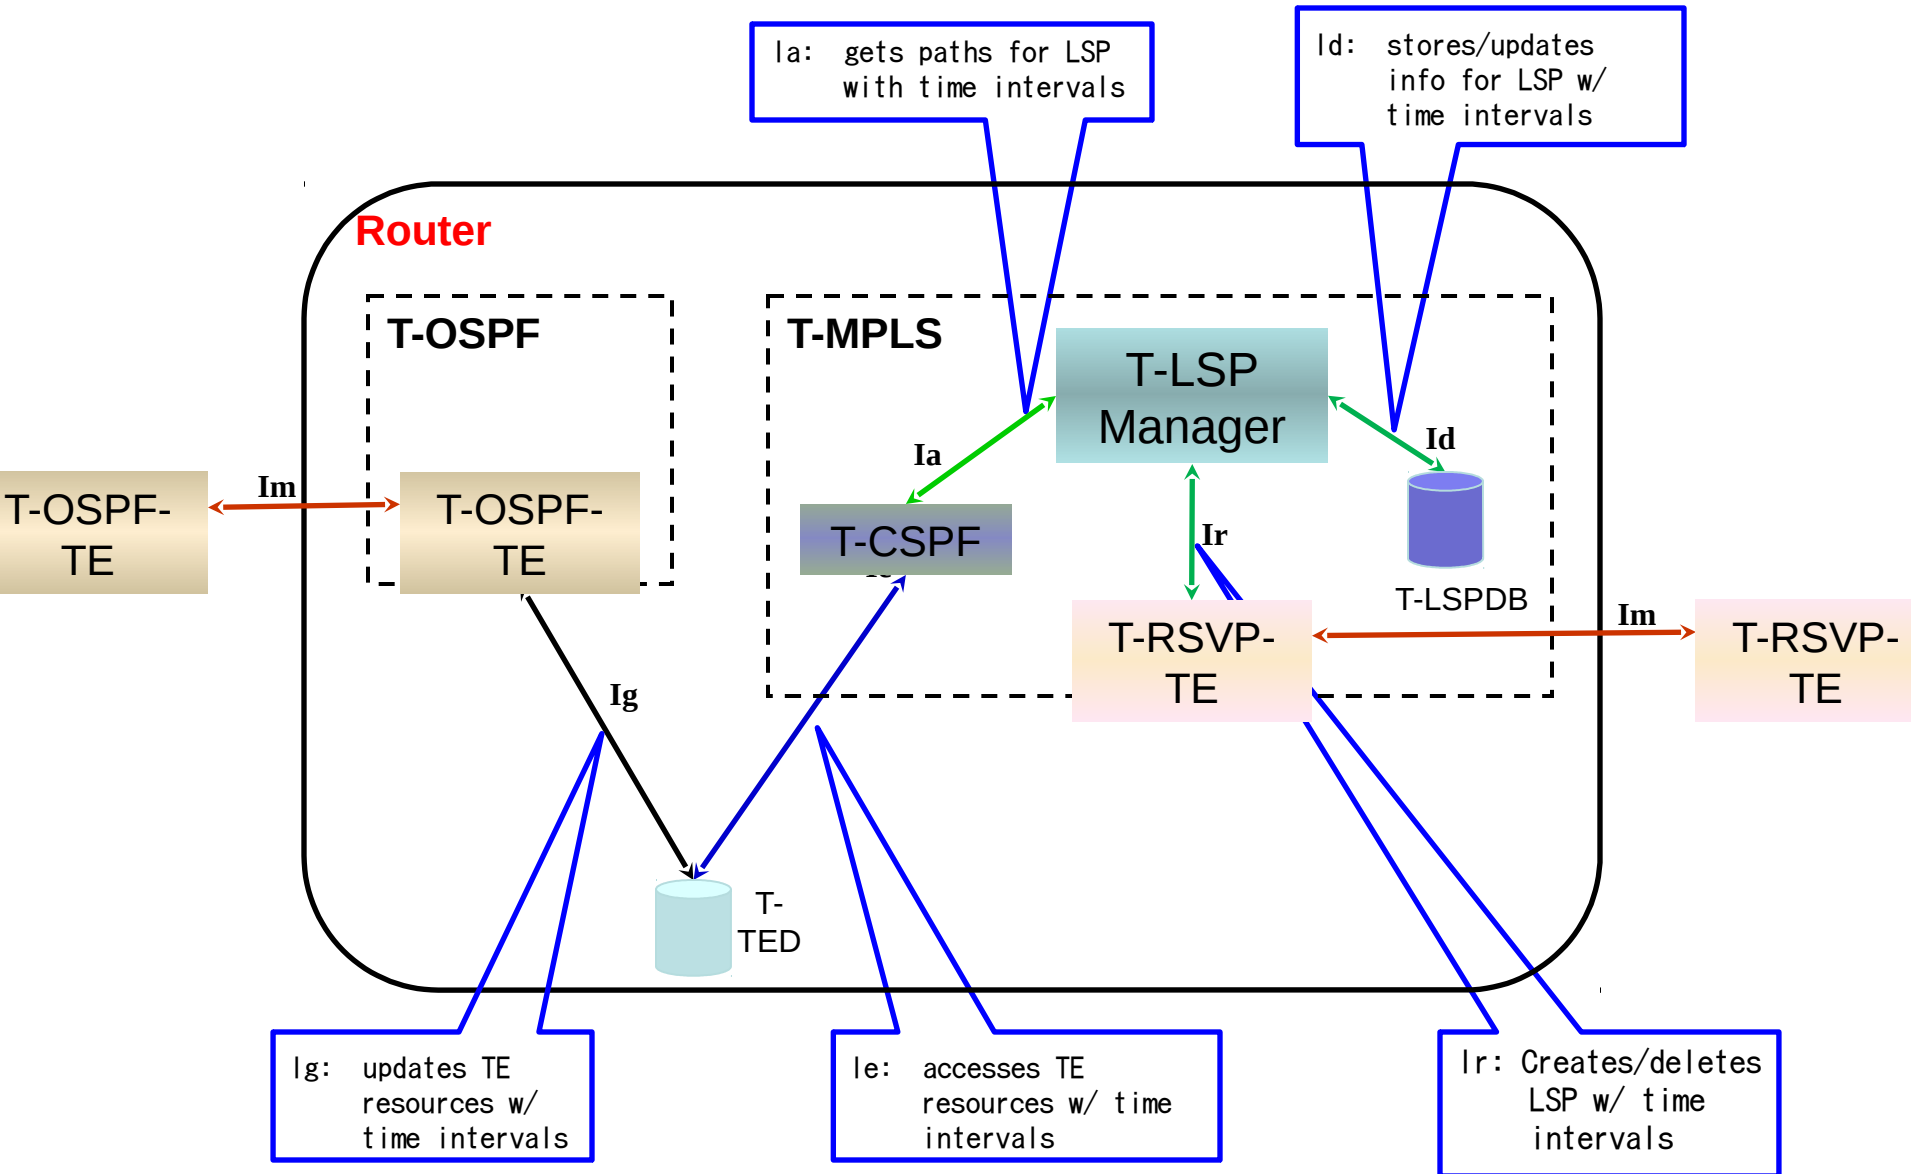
Ia: gets paths for LSP with time intervals

Id: stores/updates info for LSP w/ time intervals

Router

T-OSPF

T-MPLS

T-LSP Manager

Id

Ia

T-CSPF

Ir

T-LSPDB

T-OSPF-TE

Im

T-OSPF-TE

Im

T-RSVP-TE

T-RSVP-TE

Ig

T-TED

Ig: updates TE resources w/ time intervals

Ie: accesses TE resources w/ time intervals

Ir: Creates/deletes LSP w/ time intervals